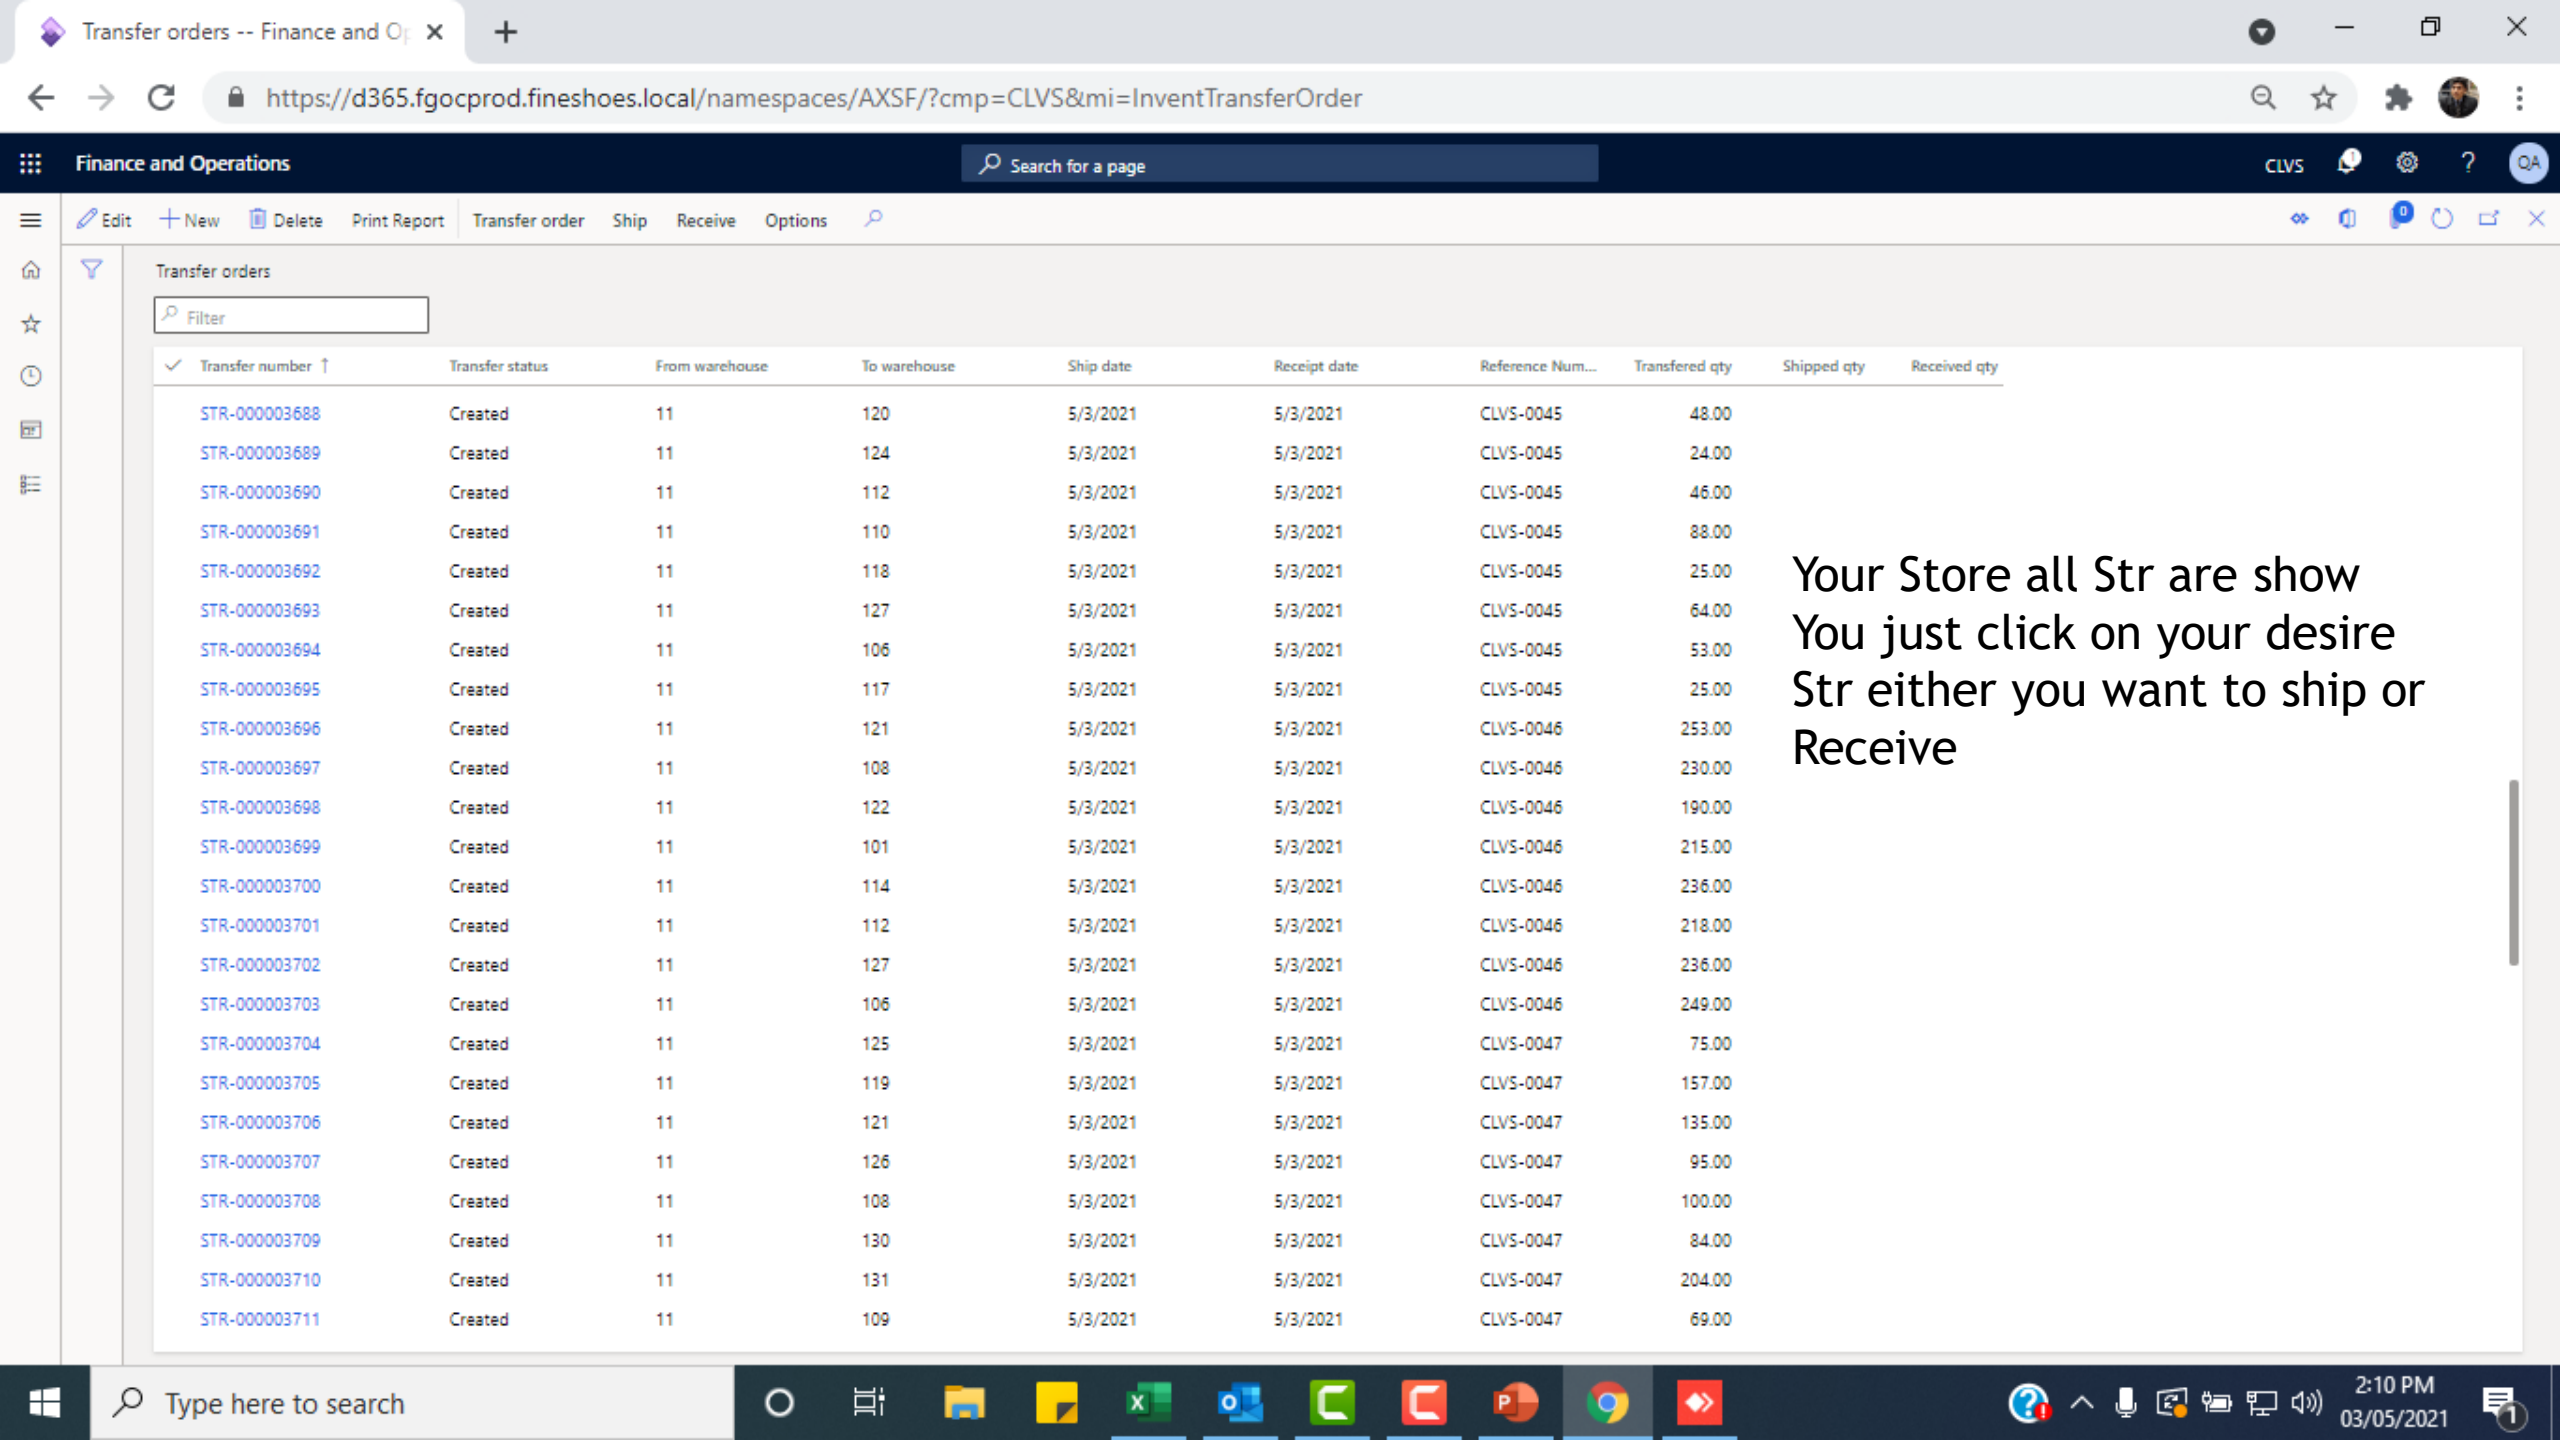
Transfer orders -- Finance and O

https://d365.fgocprod.fineshoes.local/namespaces/AXSF/?cmp=CLVS&mi=InventTransferOrder

Finance and Operations

Search for a page

CLVS

QA

Edit New Delete Print Report Transfer order Ship Receive Options

0

Transfer orders

Filter

| Transfer number | Transfer status | From warehouse | To warehouse | Ship date | Receipt date | Reference Num... | Transfered qty | Shipped qty | Received qty |
|---|---|---|---|---|---|---|---|---|---|
| STR-000003688 | Created | 11 | 120 | 5/3/2021 | 5/3/2021 | CLVS-0045 | 48.00 | | |
| STR-000003689 | Created | 11 | 124 | 5/3/2021 | 5/3/2021 | CLVS-0045 | 24.00 | | |
| STR-000003690 | Created | 11 | 112 | 5/3/2021 | 5/3/2021 | CLVS-0045 | 46.00 | | |
| STR-000003691 | Created | 11 | 110 | 5/3/2021 | 5/3/2021 | CLVS-0045 | 88.00 | | |
| STR-000003692 | Created | 11 | 118 | 5/3/2021 | 5/3/2021 | CLVS-0045 | 25.00 | | |
| STR-000003693 | Created | 11 | 127 | 5/3/2021 | 5/3/2021 | CLVS-0045 | 64.00 | | |
| STR-000003694 | Created | 11 | 106 | 5/3/2021 | 5/3/2021 | CLVS-0045 | 53.00 | | |
| STR-000003695 | Created | 11 | 117 | 5/3/2021 | 5/3/2021 | CLVS-0045 | 25.00 | | |
| STR-000003696 | Created | 11 | 121 | 5/3/2021 | 5/3/2021 | CLVS-0046 | 253.00 | | |
| STR-000003697 | Created | 11 | 108 | 5/3/2021 | 5/3/2021 | CLVS-0046 | 230.00 | | |
| STR-000003698 | Created | 11 | 122 | 5/3/2021 | 5/3/2021 | CLVS-0046 | 190.00 | | |
| STR-000003699 | Created | 11 | 101 | 5/3/2021 | 5/3/2021 | CLVS-0046 | 215.00 | | |
| STR-000003700 | Created | 11 | 114 | 5/3/2021 | 5/3/2021 | CLVS-0046 | 236.00 | | |
| STR-000003701 | Created | 11 | 112 | 5/3/2021 | 5/3/2021 | CLVS-0046 | 218.00 | | |
| STR-000003702 | Created | 11 | 127 | 5/3/2021 | 5/3/2021 | CLVS-0046 | 236.00 | | |
| STR-000003703 | Created | 11 | 106 | 5/3/2021 | 5/3/2021 | CLVS-0046 | 249.00 | | |
| STR-000003704 | Created | 11 | 125 | 5/3/2021 | 5/3/2021 | CLVS-0047 | 75.00 | | |
| STR-000003705 | Created | 11 | 119 | 5/3/2021 | 5/3/2021 | CLVS-0047 | 157.00 | | |
| STR-000003706 | Created | 11 | 121 | 5/3/2021 | 5/3/2021 | CLVS-0047 | 135.00 | | |
| STR-000003707 | Created | 11 | 126 | 5/3/2021 | 5/3/2021 | CLVS-0047 | 95.00 | | |
| STR-000003708 | Created | 11 | 108 | 5/3/2021 | 5/3/2021 | CLVS-0047 | 100.00 | | |
| STR-000003709 | Created | 11 | 130 | 5/3/2021 | 5/3/2021 | CLVS-0047 | 84.00 | | |
| STR-000003710 | Created | 11 | 131 | 5/3/2021 | 5/3/2021 | CLVS-0047 | 204.00 | | |
| STR-000003711 | Created | 11 | 109 | 5/3/2021 | 5/3/2021 | CLVS-0047 | 69.00 | | |

Your Store all Str are show You just click on your desire Str either you want to ship or Receive

Type here to search

2:10 PM
03/05/2021